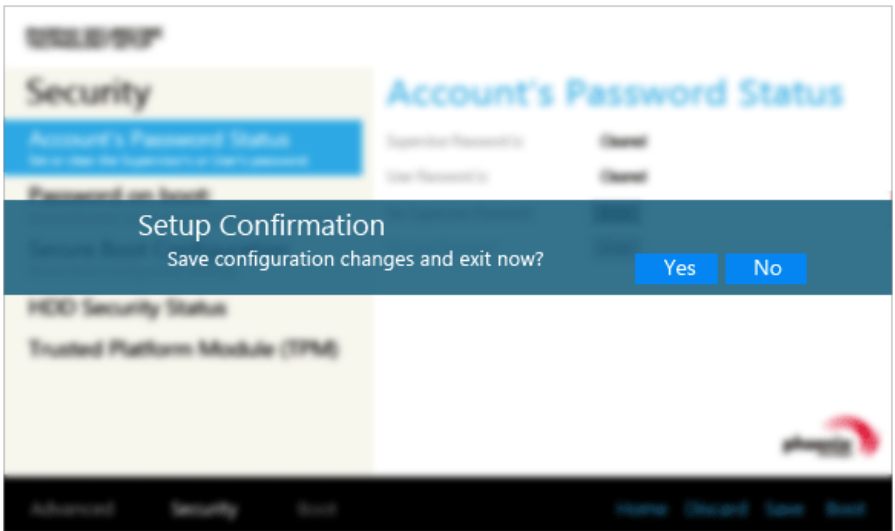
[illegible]

Security

Account's Password Status
Set or clear the Supervisor's or User's password

Password on boot

HDD Security Status

Trusted Platform Module (TPM)

Account's Password Status

Supervisor Password Is Cleared

User Password Is Cleared

Setup Confirmation
Save configuration changes and exit now?

Yes No

phoenix

Advanced Security Boot

Home Discard Save Exit